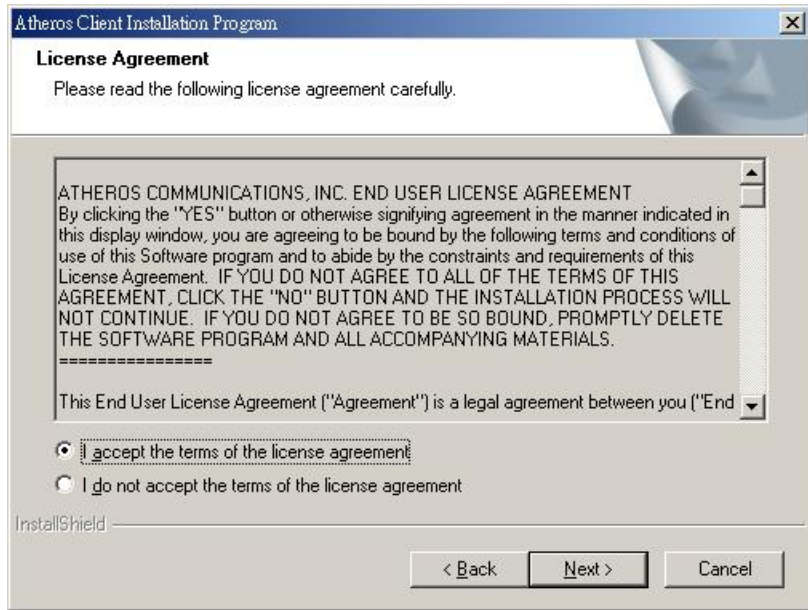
Atheros Client Installation Program

License Agreement

Please read the following license agreement carefully.

ATHEROS COMMUNICATIONS, INC. END USER LICENSE AGREEMENT
By clicking the "YES" button or otherwise signifying agreement in the manner indicated in this display window, you are agreeing to be bound by the following terms and conditions of use of this Software program and to abide by the constraints and requirements of this License Agreement. IF YOU DO NOT AGREE TO ALL OF THE TERMS OF THIS AGREEMENT, CLICK THE "NO" BUTTON AND THE INSTALLATION PROCESS WILL NOT CONTINUE. IF YOU DO NOT AGREE TO BE SO BOUND, PROMPTLY DELETE THE SOFTWARE PROGRAM AND ALL ACCOMPANYING MATERIALS.
================

This End User License Agreement ("Agreement") is a legal agreement between you ("End

I accept the terms of the license agreement

I do not accept the terms of the license agreement

InstallShield

< Back

Next >

Cancel